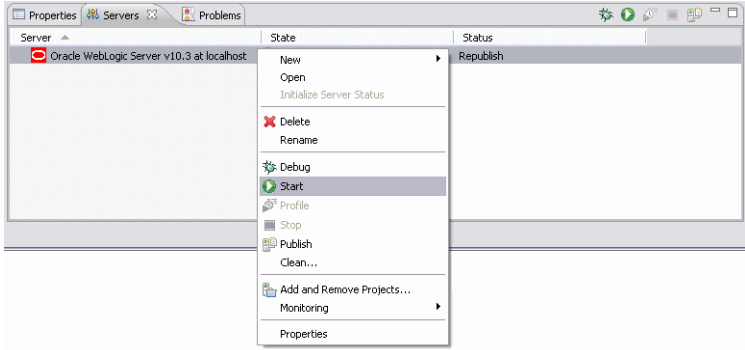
Properties Servers Problems

| Server | State | Status |
|---|---|---|
| Oracle WebLogic Server v10.3 at localhost | | Republish |

New
Open
Initialize Server Status
Delete
Rename
Debug
Start
Profile
Stop
Publish
Clean...
Add and Remove Projects...
Monitoring
Properties